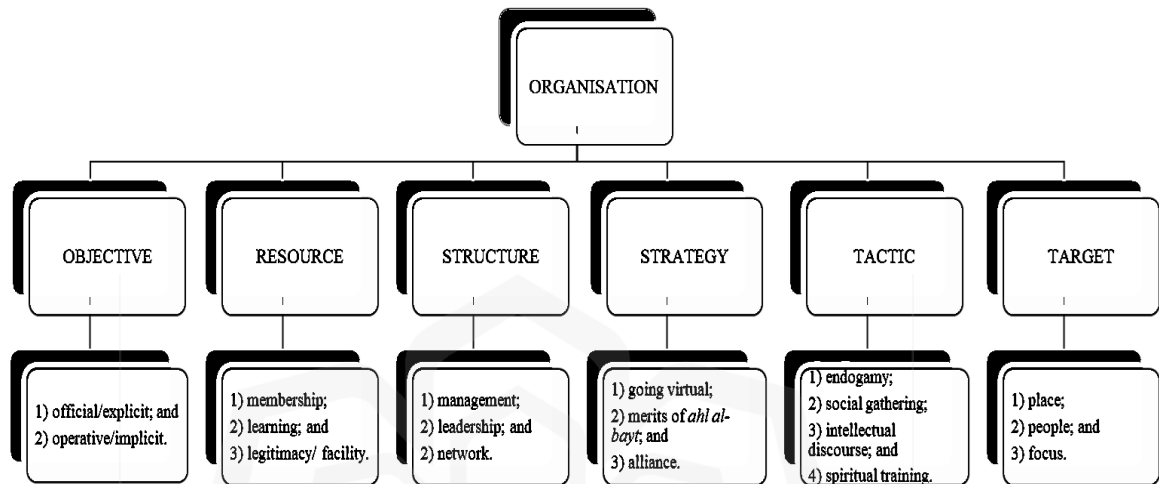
ORGANISATION

OBJECTIVE

1) official/explicit; and
2) operative/implicit.

RESOURCE

1) membership;
2) learning; and
3) legitimacy/ facility.

STRUCTURE

1) management;
2) leadership; and
2) network.

STRATEGY

1) going virtual;
2) merits of *ahl albayt*; and
3) alliance.

TACTIC

1) endogamy;
2) social gathering;
3) intellectual discourse; and
4) spiritual training.

TARGET

1) place;
2) people; and
3) focus.